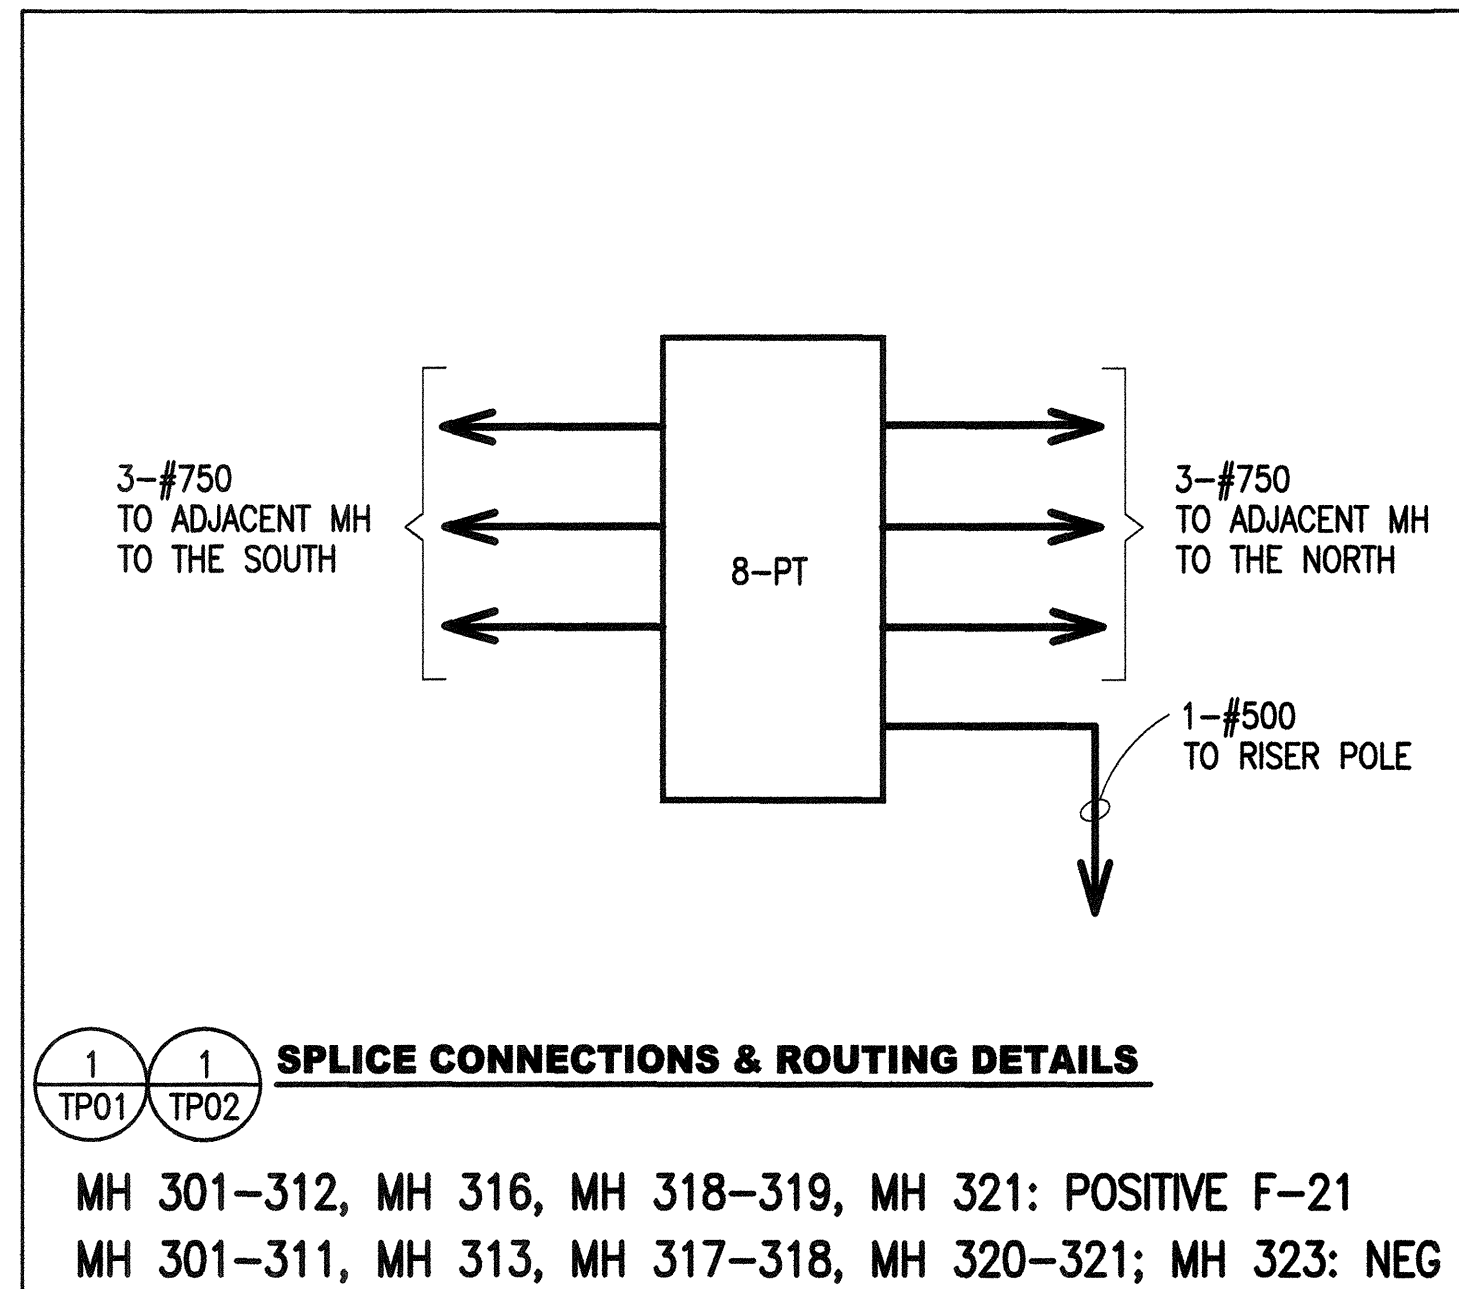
3–#750
TO ADJACENT MH
TO THE SOUTH

8–PT

3–#750
TO ADJACENT MH
TO THE NORTH

1–#500
TO RISER POLE

1
TP01

1
TP02

SPLICE CONNECTIONS & ROUTING DETAILS

MH 301–312, MH 316, MH 318–319, MH 321: POSITIVE F–21
MH 301–311, MH 313, MH 317–318, MH 320–321; MH 323: NEG